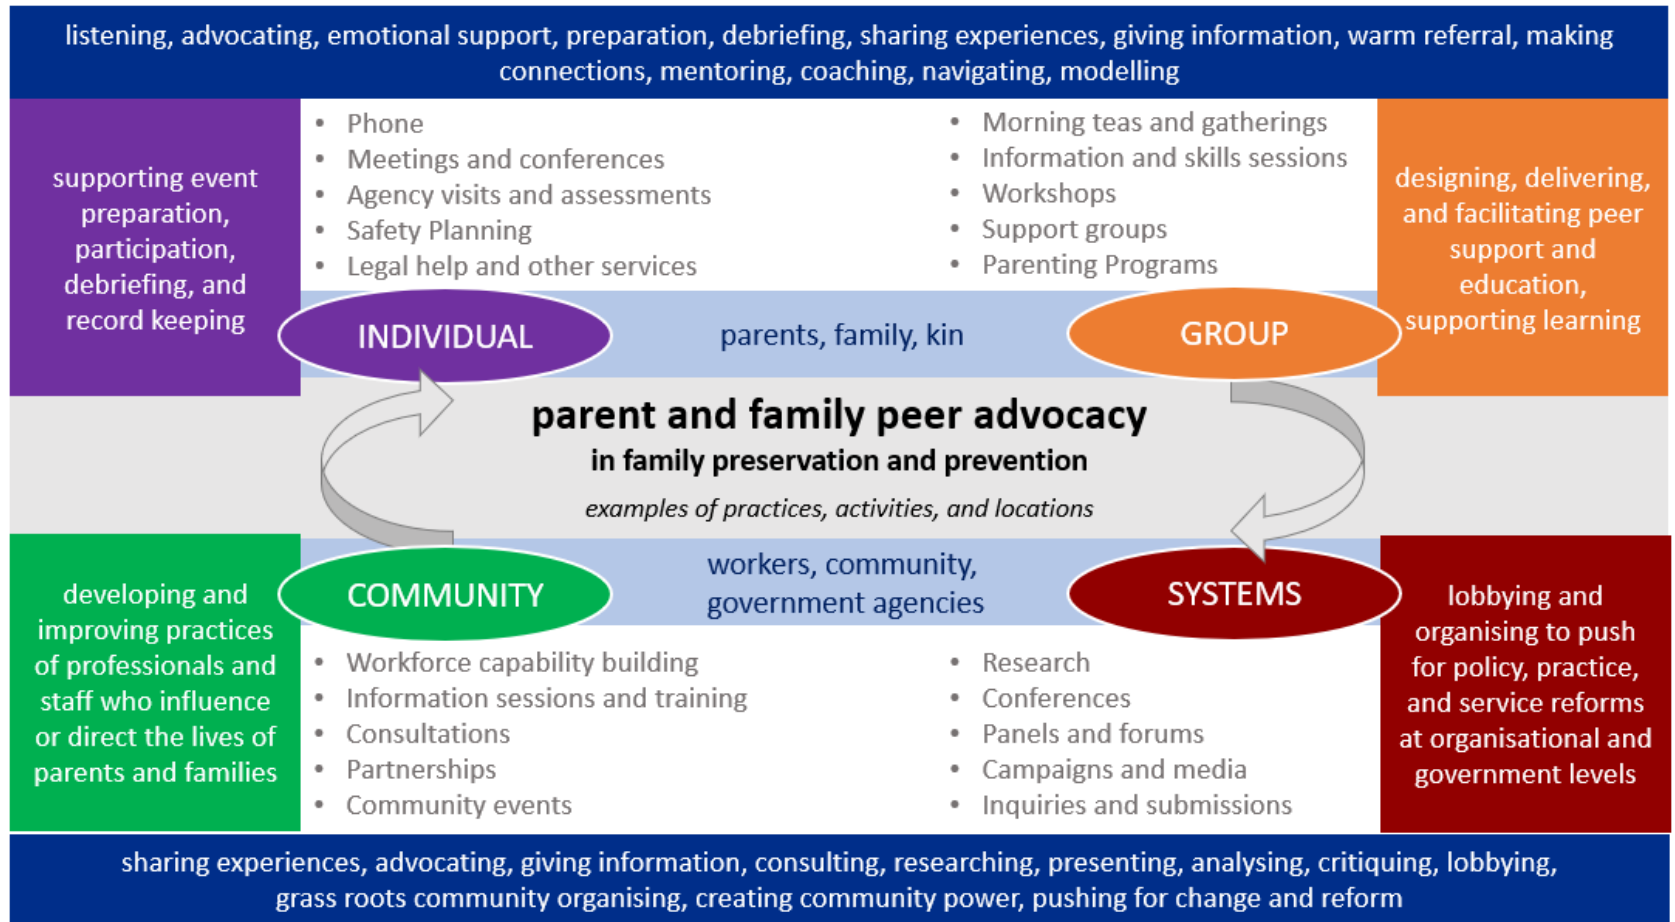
listening, advocating, emotional support, preparation, debriefing, sharing experiences, giving information, warm referral, making connections, mentoring, coaching, navigating, modelling

supporting event preparation, participation, debriefing, and record keeping

- Phone
- Meetings and conferences
- Agency visits and assessments
- Safety Planning
- Legal help and other services

- Morning teas and gatherings
- Information and skills sessions
- Workshops
- Support groups
- Parenting Programs

designing, delivering, and facilitating peer support and education, supporting learning

INDIVIDUAL

parents, family, kin

GROUP

**parent and family peer advocacy**
**in family preservation and prevention**

*examples of practices, activities, and locations*

COMMUNITY

workers, community, government agencies

SYSTEMS

developing and improving practices of professionals and staff who influence or direct the lives of parents and families

- Workforce capability building
- Information sessions and training
- Consultations
- Partnerships
- Community events

- Research
- Conferences
- Panels and forums
- Campaigns and media
- Inquiries and submissions

lobbying and organising to push for policy, practice, and service reforms at organisational and government levels

sharing experiences, advocating, giving information, consulting, researching, presenting, analysing, critiquing, lobbying, grass roots community organising, creating community power, pushing for change and reform